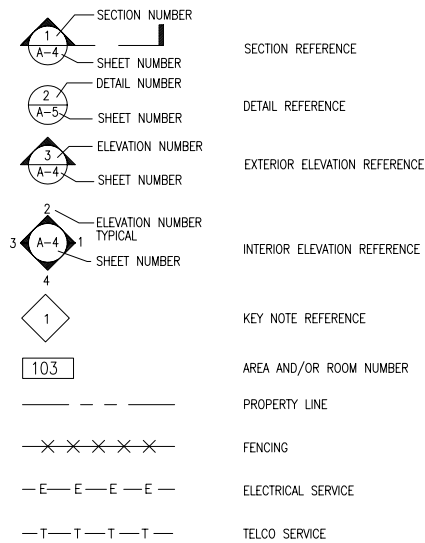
1
A-4
SECTION NUMBER
SHEET NUMBER
SECTION REFERENCE

2
A-5
DETAIL NUMBER
SHEET NUMBER
DETAIL REFERENCE

3
A-4
ELEVATION NUMBER
SHEET NUMBER
EXTERIOR ELEVATION REFERENCE

2
3
A-4
1
4
ELEVATION NUMBER TYPICAL
SHEET NUMBER
INTERIOR ELEVATION REFERENCE

1
KEY NOTE REFERENCE

103
AREA AND/OR ROOM NUMBER

PROPERTY LINE

FENCING

E E E E
ELECTRICAL SERVICE

T T T T
TELCO SERVICE